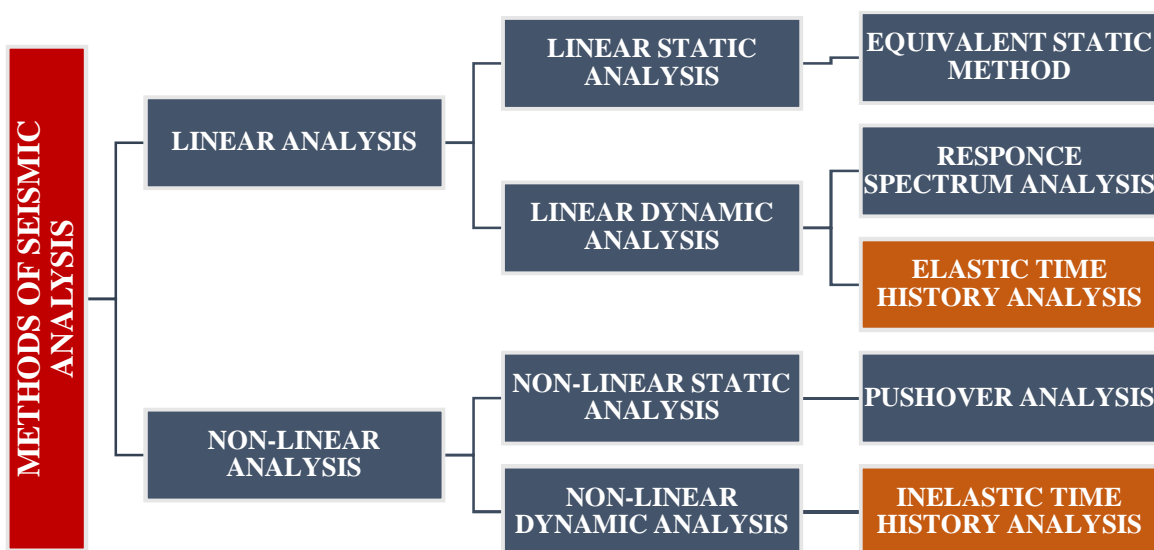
METHODS OF SEISMIC ANALYSIS

LINEAR ANALYSIS

LINEAR STATIC ANALYSIS

EQUIVALENT STATIC METHOD

LINEAR DYNAMIC ANALYSIS

RESPONCE SPECTRUM ANALYSIS

ELASTIC TIME HISTORY ANALYSIS

NON-LINEAR ANALYSIS

NON-LINEAR STATIC ANALYSIS

PUSHOVER ANALYSIS

NON-LINEAR DYNAMIC ANALYSIS

INELASTIC TIME HISTORY ANALYSIS